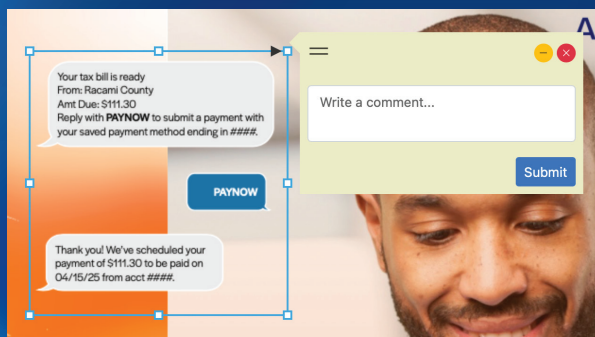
Your tax bill is ready
From: Racami County
Amt Due: $111.30
Reply with PAYNOW to submit a payment with your saved payment method ending in ####.

PAYNOW

Thank you! We've scheduled your payment of $111.30 to be paid on 04/15/25 from acct ####.

Write a comment...

Submit

A